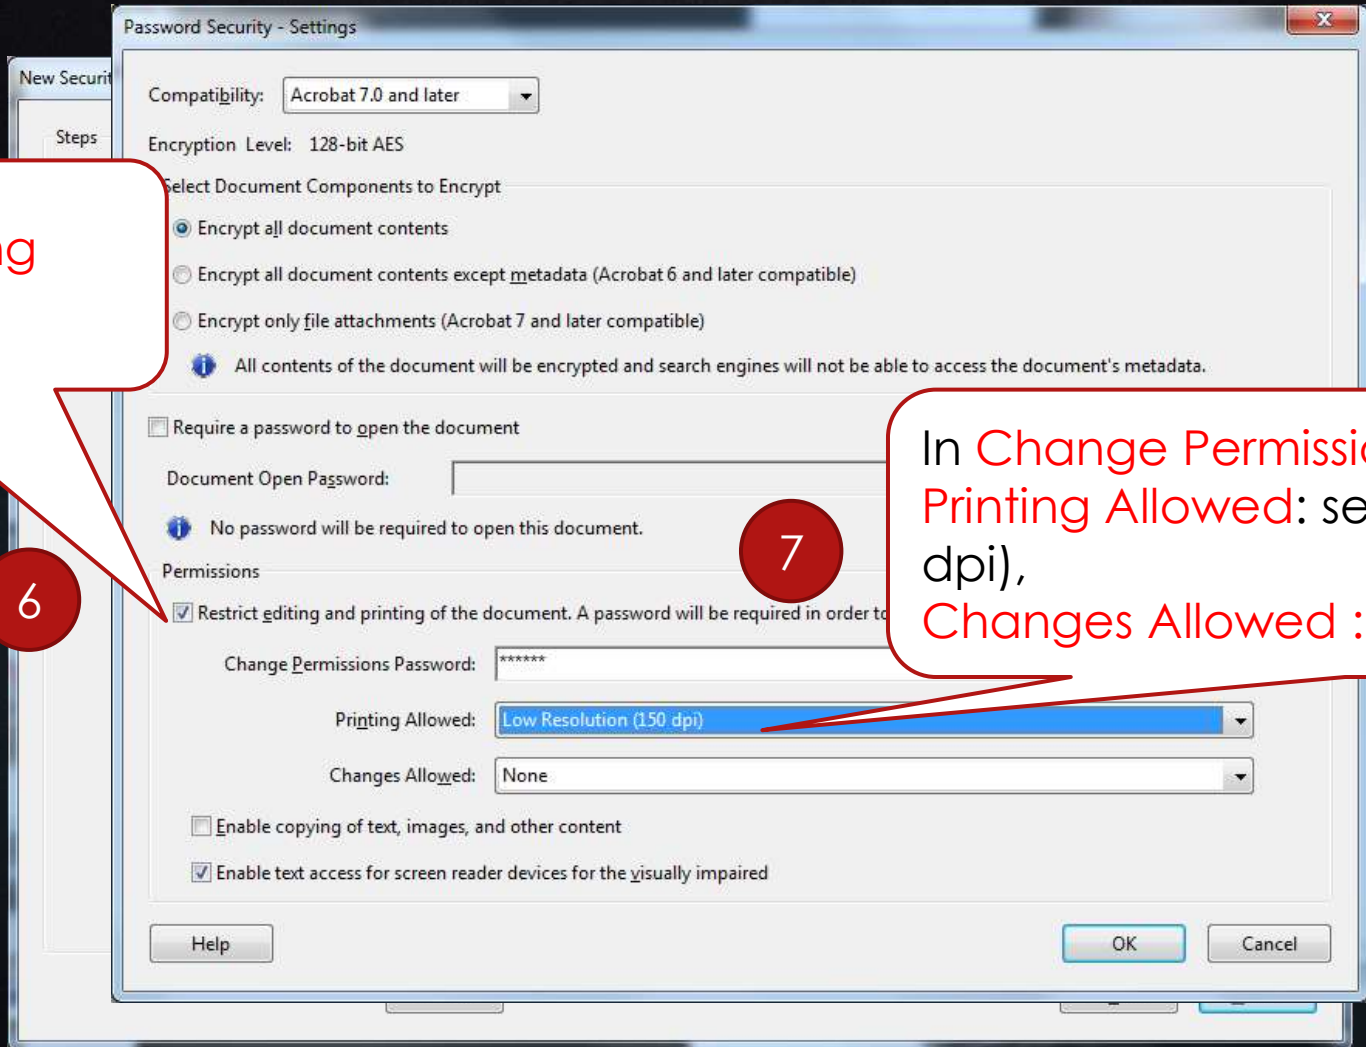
Password Security - Settings

New Securit

Steps

Compatibility: Acrobat 7.0 and later

Encryption Level: 128-bit AES

Select Document Components to Encrypt

Encrypt all document contents

Encrypt all document contents except metadata (Acrobat 6 and later compatible)

Encrypt only file attachments (Acrobat 7 and later compatible)

All contents of the document will be encrypted and search engines will not be able to access the document's metadata.

ng

Require a password to open the document

Document Open Password:

No password will be required to open this document.

Permissions

Restrict editing and printing of the document. A password will be required in order to

Change Permissions Password: ******

Printing Allowed: Low Resolution (150 dpi)

Changes Allowed: None

Enable copying of text, images, and other content

Enable text access for screen reader devices for the visually impaired

6

7

In Change Permissi
Printing Allowed: se
dpi),
Changes Allowed :

Help

OK

Cancel